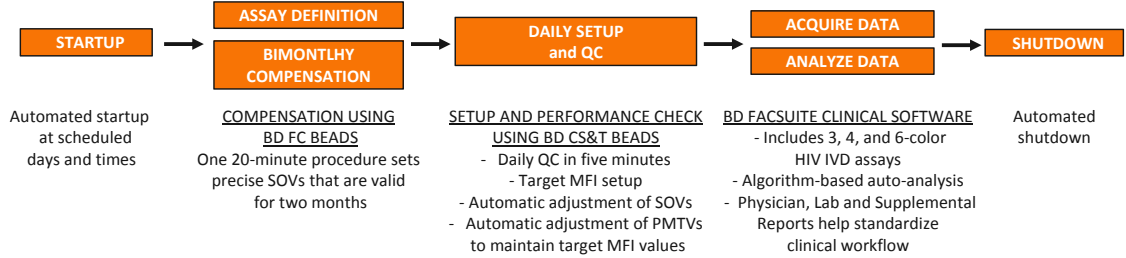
STARTUP

ASSAY DEFINITION

BIMONTLHY COMPENSATION

DAILY SETUP and QC

ACQUIRE DATA

ANALYZE DATA

SHUTDOWN

Automated startup at scheduled days and times

COMPENSATION USING BD FC BEADS
One 20-minute procedure sets precise SOVs that are valid for two months

SETUP AND PERFORMANCE CHECK USING BD CS&T BEADS
- Daily QC in five minutes
- Target MFI setup
- Automatic adjustment of SOVs
- Automatic adjustment of PMTVs to maintain target MFI values

BD FACSUITE CLINICAL SOFTWARE
- Includes 3, 4, and 6-color HIV IVD assays
- Algorithm-based auto-analysis
- Physician, Lab and Supplemental Reports help standardize clinical workflow

Automated shutdown